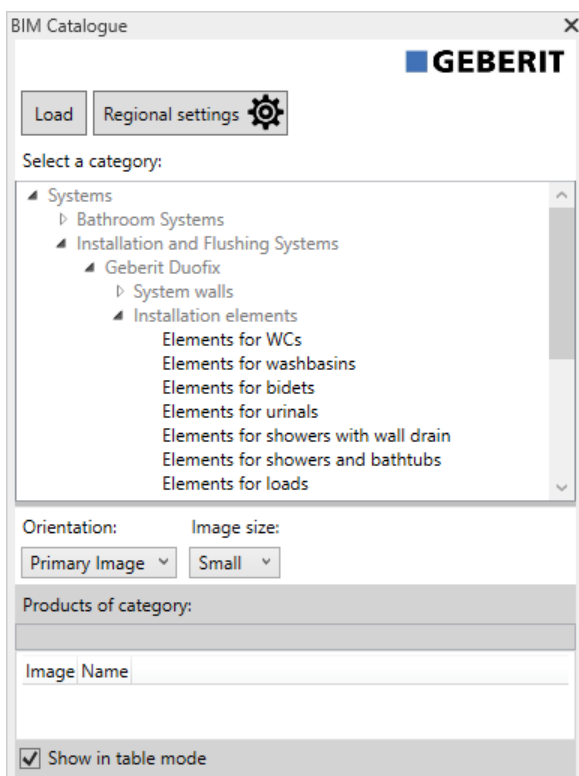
BIM Catalogue
×
GEBERIT
Load
Regional settings
Select a category:
◢ Systems
▷ Bathroom Systems
◢ Installation and Flushing Systems
◢ Geberit Duofix
▷ System walls
◢ Installation elements
Elements for WCs
Elements for washbasins
Elements for bidets
Elements for urinals
Elements for showers with wall drain
Elements for showers and bathtubs
Elements for loads
Orientation:
Image size:
Primary Image
Small
Products of category:
Image
Name
Show in table mode